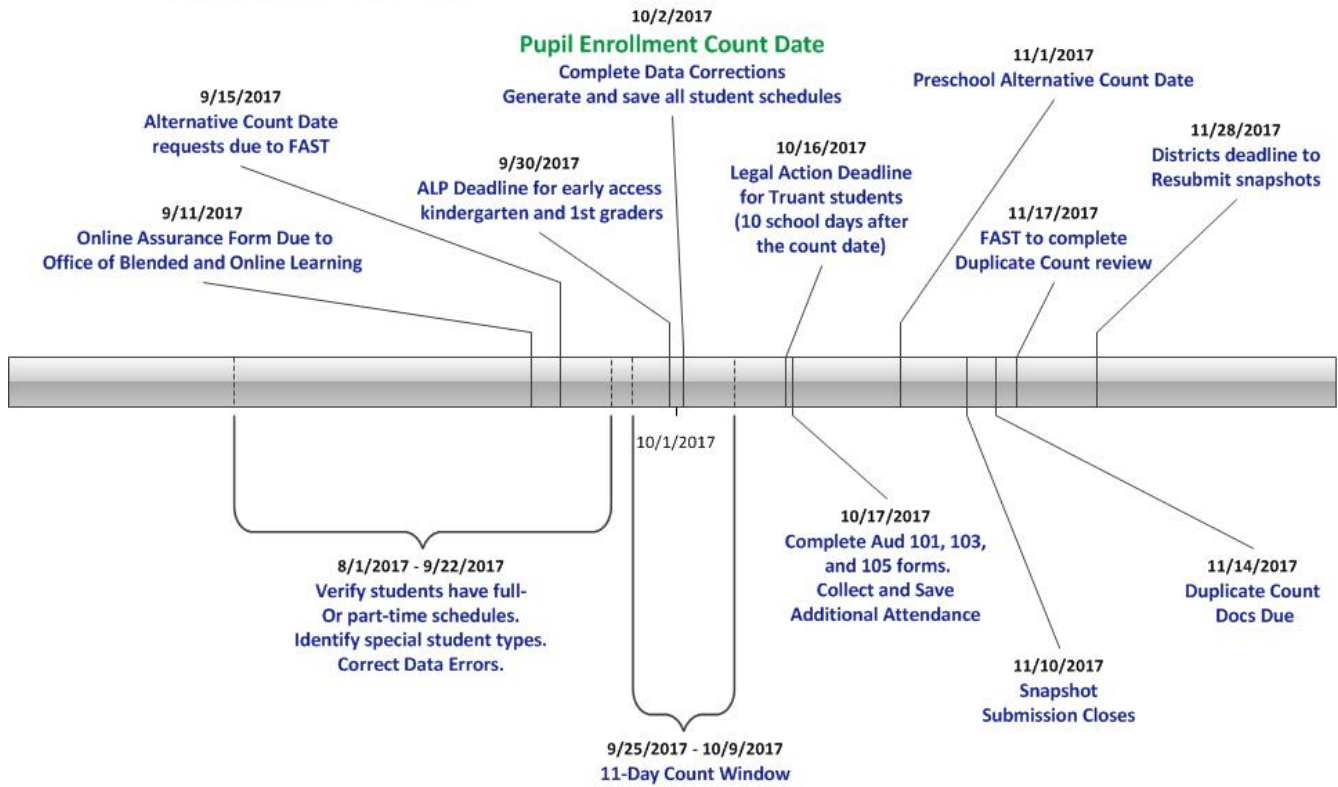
10/2/2017
Pupil Enrollment Count Date
Complete Data Corrections
Generate and save all student schedules

9/15/2017
Alternative Count Date requests due to FAST

9/30/2017
ALP Deadline for early access kindergarten and 1st graders

9/11/2017
Online Assurance Form Due to Office of Blended and Online Learning

10/16/2017
Legal Action Deadline for Truant students (10 school days after the count date)

11/1/2017
Preschool Alternative Count Date

11/28/2017
Districts deadline to Resubmit snapshots

11/17/2017
FAST to complete Duplicate Count review

10/1/2017

8/1/2017 - 9/22/2017
Verify students have full-Or part-time schedules.
Identify special student types.
Correct Data Errors.

10/17/2017
Complete Aud 101, 103, and 105 forms.
Collect and Save Additional Attendance

11/14/2017
Duplicate Count Docs Due

11/10/2017
Snapshot Submission Closes

9/25/2017 - 10/9/2017
11-Day Count Window